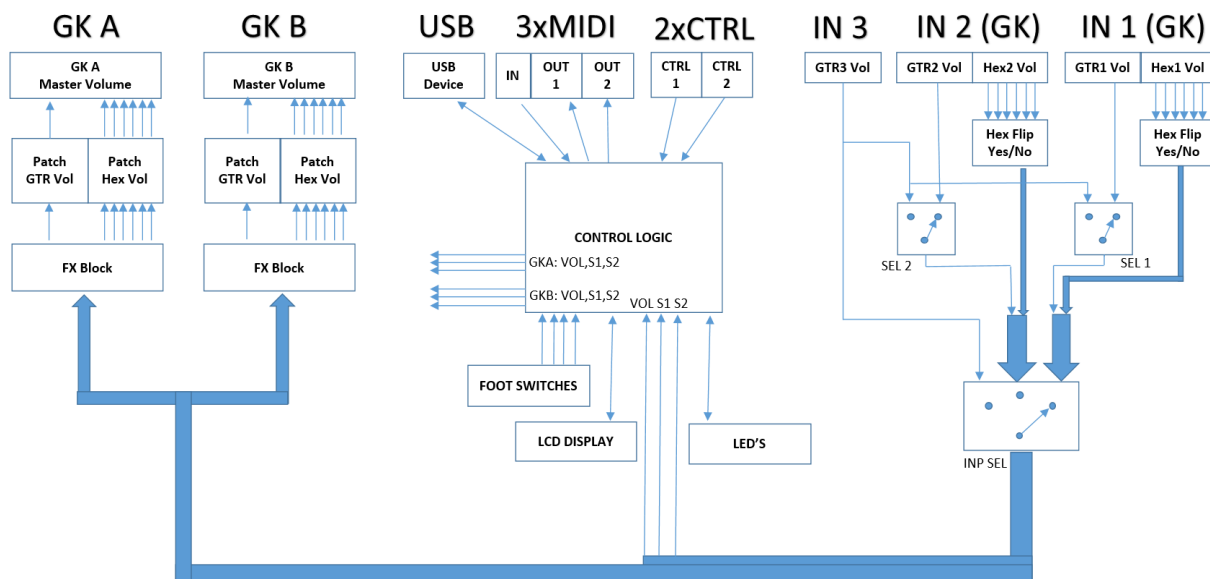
GK A

GK A Master Volume

Patch GTR Vol

Patch Hex Vol

FX Block

GK B

GK B Master Volume

Patch GTR Vol

Patch Hex Vol

FX Block

USB

USB Device

3xMIDI

IN

OUT 1

OUT 2

2xCTRL

CTRL 1

CTRL 2

CONTROL LOGIC

GKA: VOL,S1,S2

GKB: VOL,S1,S2

VOL S1 S2

FOOT SWITCHES

LCD DISPLAY

LED'S

IN 3

GTR3 Vol

IN 2 (GK)

GTR2 Vol

Hex2 Vol

Hex Flip Yes/No

IN 1 (GK)

GTR1 Vol

Hex1 Vol

Hex Flip Yes/No

SEL 2

SEL 1

INP SEL